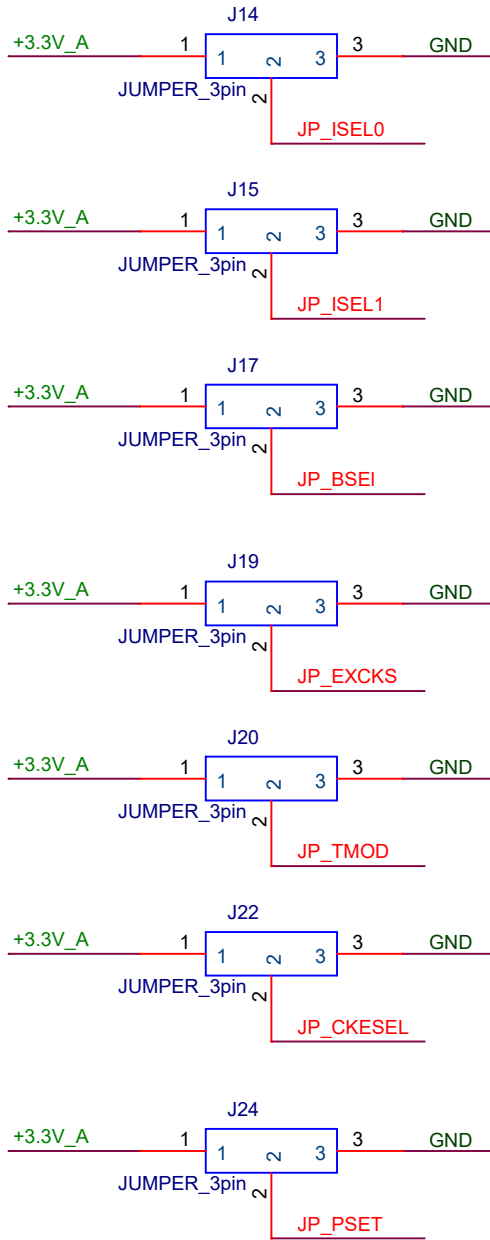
J14
+3.3V_A 1 1 2 3 3 GND
JUMPER_3pin 2
JP_ISEL0

J15
+3.3V_A 1 1 2 3 3 GND
JUMPER_3pin 2
JP_ISEL1

J17
+3.3V_A 1 1 2 3 3 GND
JUMPER_3pin 2
JP_BSEl

J19
+3.3V_A 1 1 2 3 3 GND
JUMPER_3pin 2
JP_EXCKS

J20
+3.3V_A 1 1 2 3 3 GND
JUMPER_3pin 2
JP_TMOD

J22
+3.3V_A 1 1 2 3 3 GND
JUMPER_3pin 2
JP_CKESEL

J24
+3.3V_A 1 1 2 3 3 GND
JUMPER_3pin 2
JP_PSET